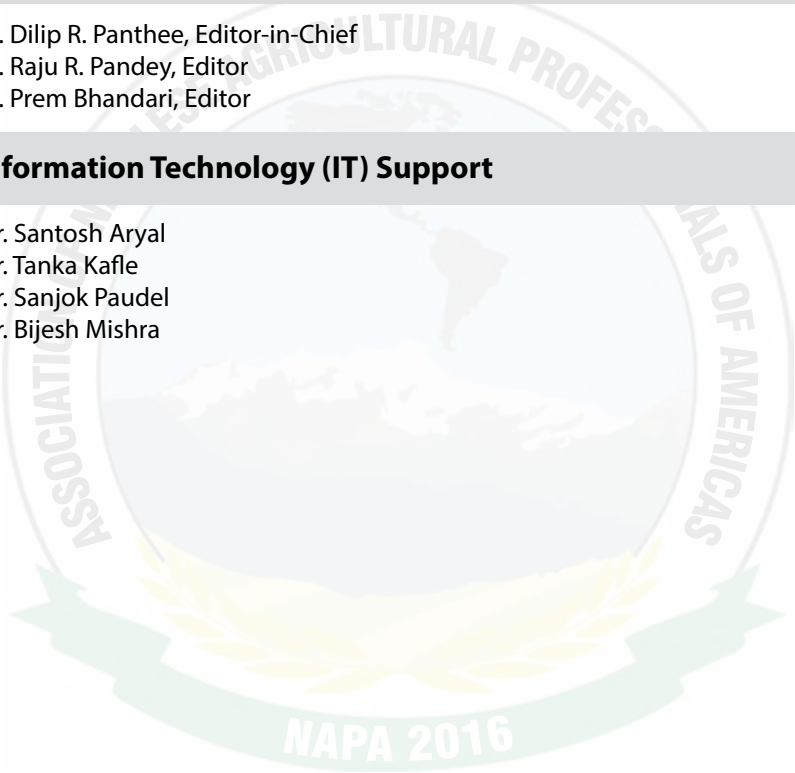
. Dilip R. Panthee, Editor-in-Chief
. Raju R. Pandey, Editor
. Prem Bhandari, Editor

formation Technology (IT) Support

r. Santosh Aryal
r. Tanka Kafle
r. Sanjok Paudel
r. Bijesh Mishra

ASSOCIATION OF NEPALESE AGRICULTURAL PROFESSIONALS OF AMERICAS

NAPA 2016